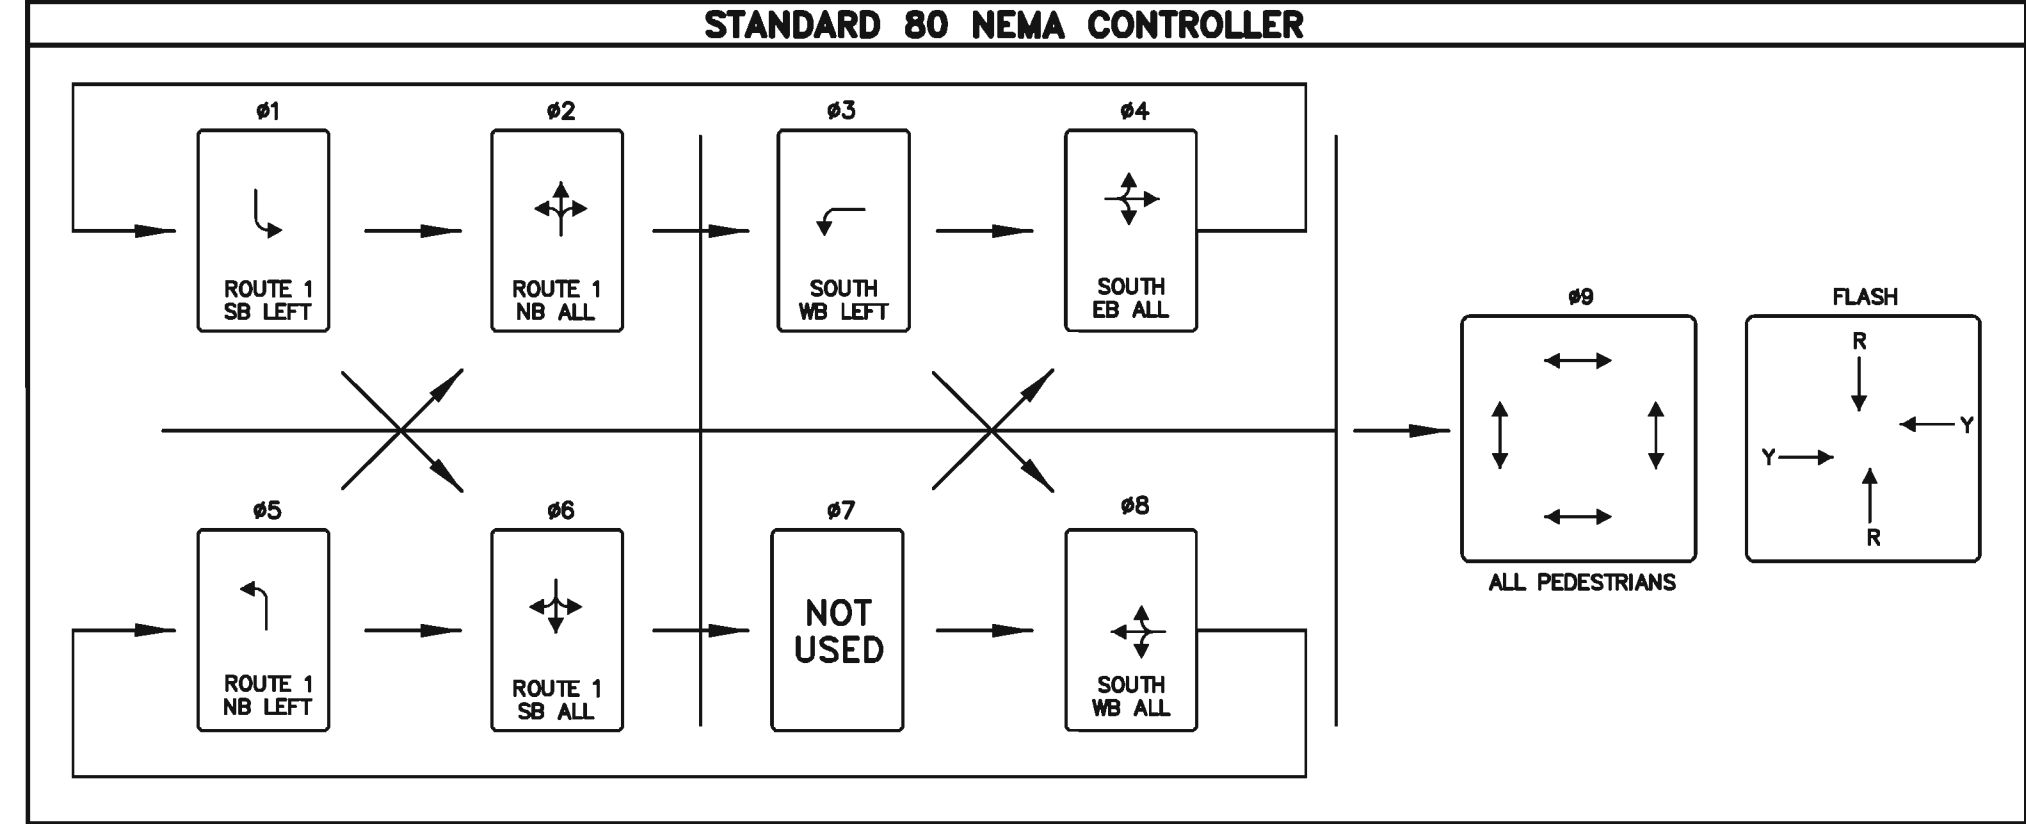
STANDARD 80 NEMA CONTROLLER

ø1

ROUTE 1
SB LEFT

ø2

ROUTE 1
NB ALL

ø3

SOUTH
WB LEFT

ø4

SOUTH
EB ALL

ø5

ROUTE 1
NB LEFT

ø6

ROUTE 1
SB ALL

ø7

NOT
USED

ø8

SOUTH
WB ALL

ø9

ALL PEDESTRIANS

FLASH

R

Y

Y

R